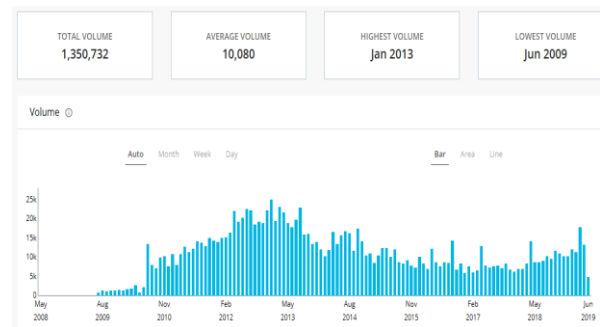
TOTAL VOLUME
1,350,732

AVERAGE VOLUME
10,080

HIGHEST VOLUME
Jan 2013

LOWEST VOLUME
Jun 2009

Volume ⓘ

Auto Month Week Day

Bar Area Line

25k
20k
15k
10k
5k
0

May 2008
Aug 2009
Nov 2010
Feb 2012
May 2013
Aug 2014
Nov 2015
Feb 2017
May 2018
Jun 2019